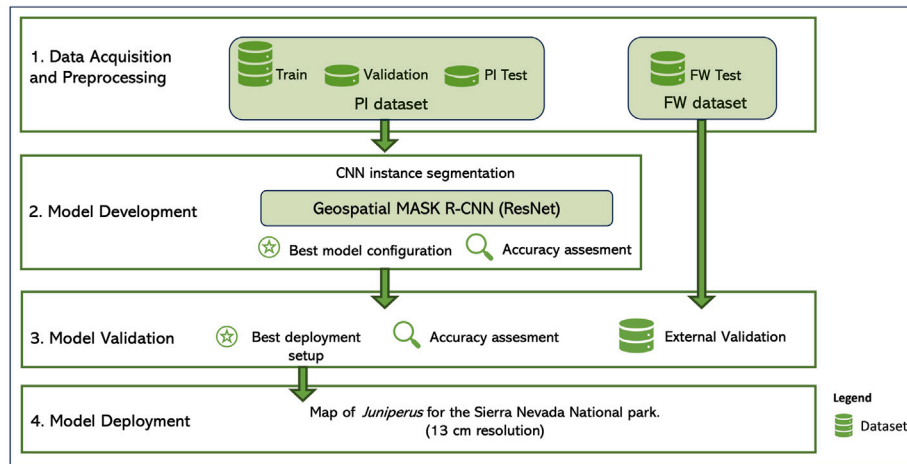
1. Data Acquisition and Preprocessing

Train

Validation

PI Test

PI dataset

FW Test

FW dataset

CNN instance segmentation

2. Model Development

Geospatial MASK R-CNN (ResNet)

Best model configuration

Accuracy assesment

3. Model Validation

Best deployment setup

Accuracy assesment

External Validation

4. Model Deployment

Map of *Juniperus* for the Sierra Nevada National park. (13 cm resolution)

Legend

Dataset